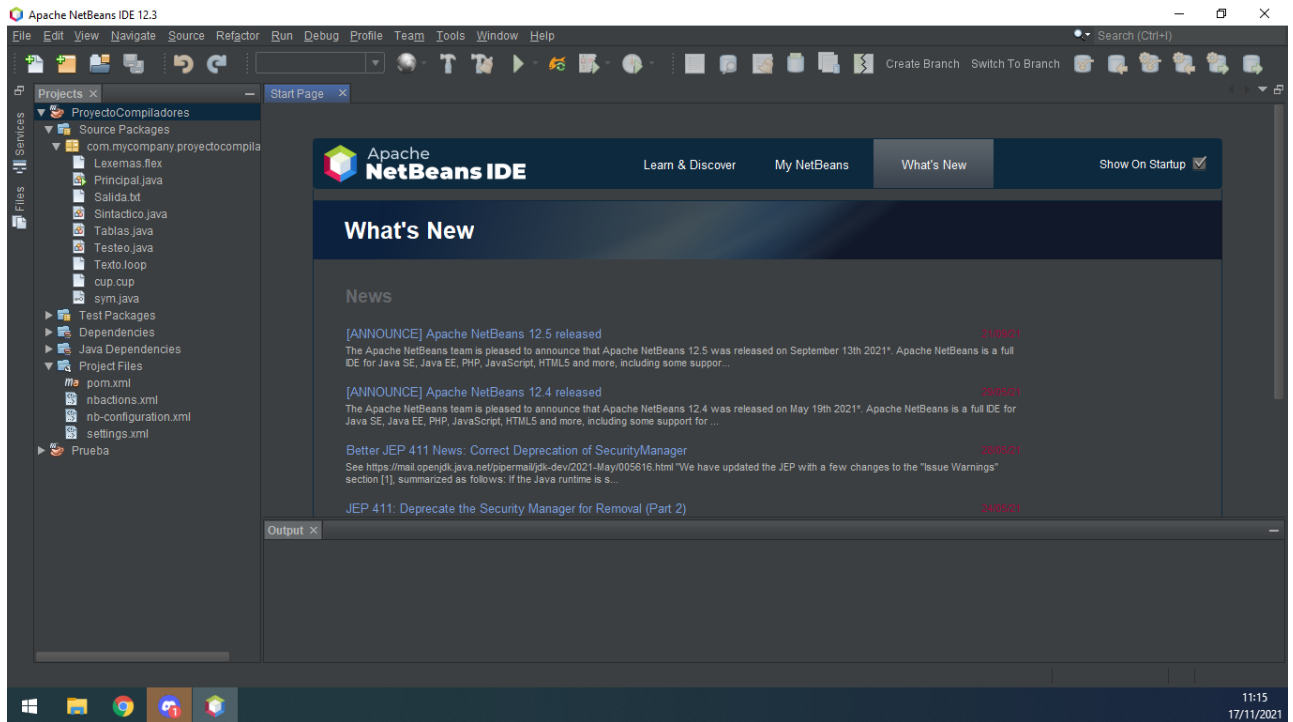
Apache NetBeans IDE 12.3

File Edit View Navigate Source Refactor Run Debug Profile Team Tools Window Help

Search (Ctrl+I)

Create Branch Switch To Branch

Projects ×

ProyectoCompiladores
Source Packages
com.mycompany.proyectocompila
Lexemas.flex
Principal.java
Salida.txt
Sintactico.java
Tablas.java
Testeo.java
Texto.loop
cup.cup
sym.java
Test Packages
Dependencies
Java Dependencies
Project Files
pom.xml
nbactions.xml
nb-configuration.xml
settings.xml
Prueba

Services
Files

Start Page ×

Apache NetBeans IDE

Learn & Discover My NetBeans What's New Show On Startup

What's New

News

[ANNOUNCE] Apache NetBeans 12.5 released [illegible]
The Apache NetBeans team is pleased to announce that Apache NetBeans 12.5 was released on September 13th 2021*. Apache NetBeans is a full IDE for Java SE, Java EE, PHP, JavaScript, HTML5 and more, including some suppor...

[ANNOUNCE] Apache NetBeans 12.4 released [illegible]
The Apache NetBeans team is pleased to announce that Apache NetBeans 12.4 was released on May 19th 2021*. Apache NetBeans is a full IDE for Java SE, Java EE, PHP, JavaScript, HTML5 and more, including some support for ...

Better JEP 411 News: Correct Deprecation of SecurityManager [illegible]
See https://mail.openjdk.java.net/pipermail/jdk-dev/2021-May/005616.html "We have updated the JEP with a few changes to the "Issue Warnings" section [1], summarized as follows: If the Java runtime is s...

JEP 411: Deprecate the Security Manager for Removal (Part 2) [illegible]

Output ×

11:15
17/11/2021